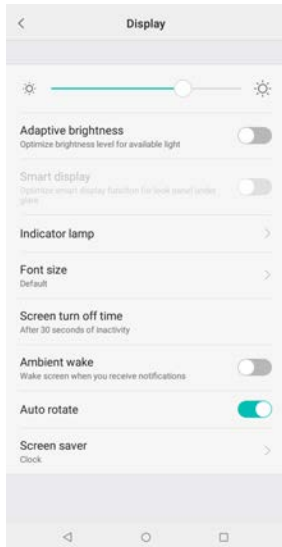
Display

Adaptive brightness
Optimize brightness level for available light

Smart display
Optimize smart display function for lock panel under glare

Indicator lamp

Font size
Default

Screen turn off time
After 30 seconds of inactivity

Ambient wake
Wake screen when you receive notifications

Auto rotate

Screen saver
Clock